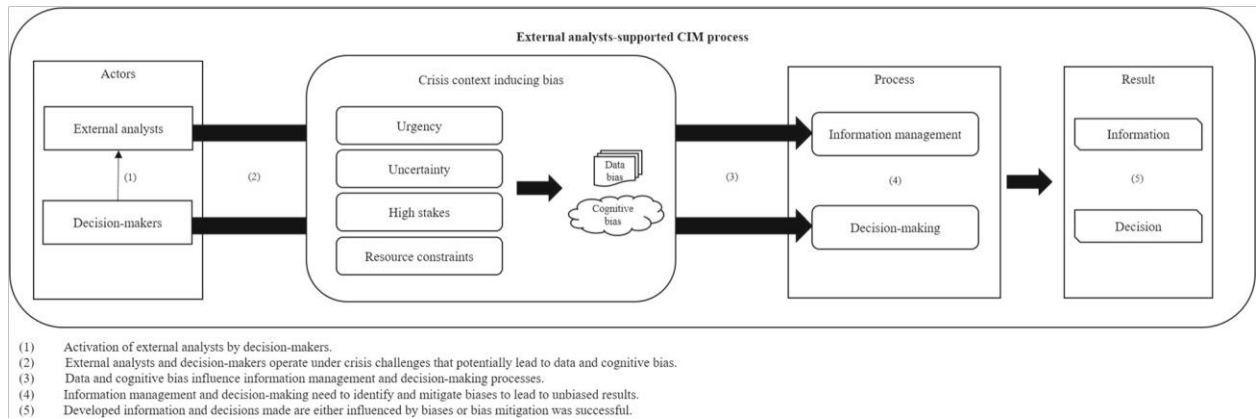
External analysts-supported CIM process

Actors

External analysts

(1)

Decision-makers

(2)

Crisis context inducing bias

Urgency

Uncertainty

High stakes

Resource constraints

Data bias

Cognitive bias

(3)

Process

Information management

(4)

Decision-making

Result

Information

(5)

Decision

(1) Activation of external analysts by decision-makers.
(2) External analysts and decision-makers operate under crisis challenges that potentially lead to data and cognitive bias.
(3) Data and cognitive bias influence information management and decision-making processes.
(4) Information management and decision-making need to identify and mitigate biases to lead to unbiased results.
(5) Developed information and decisions made are either influenced by biases or bias mitigation was successful.